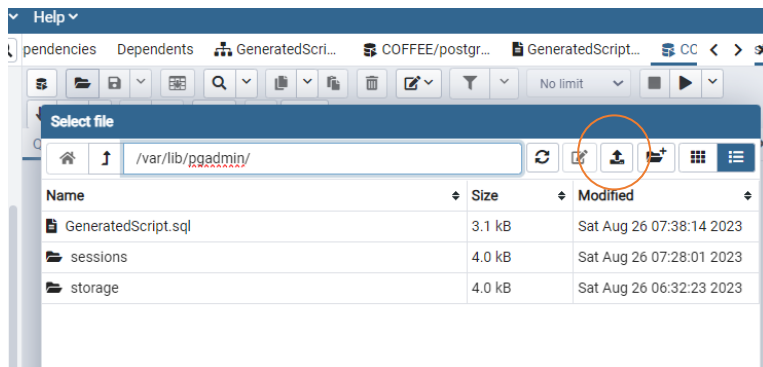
Help

pendencies Dependents GeneratedScri... COFFEE/postgr... GeneratedScript... CC

No limit

Select file

/var/lib/pgadmin/

| Name | Size | Modified |
|---|---|---|
| GeneratedScript.sql | 3.1 kB | Sat Aug 26 07:38:14 2023 |
| sessions | 4.0 kB | Sat Aug 26 07:28:01 2023 |
| storage | 4.0 kB | Sat Aug 26 06:32:23 2023 |